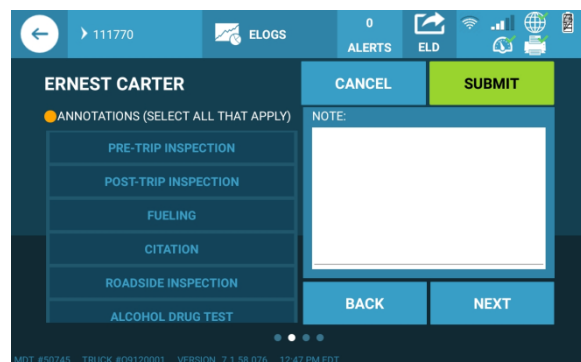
111770

ELOGS

0
ALERTS

ELD

ERNEST CARTER

ANNOTATIONS (SELECT ALL THAT APPLY)

PRE-TRIP INSPECTION

POST-TRIP INSPECTION

FUELING

CITATION

ROADSIDE INSPECTION

ALCOHOL DRUG TEST

CANCEL

SUBMIT

NOTE:

BACK

NEXT

MDT #50745 TRUCK #09120001 VERSION 7.1.58.076 12:47 PM EDT